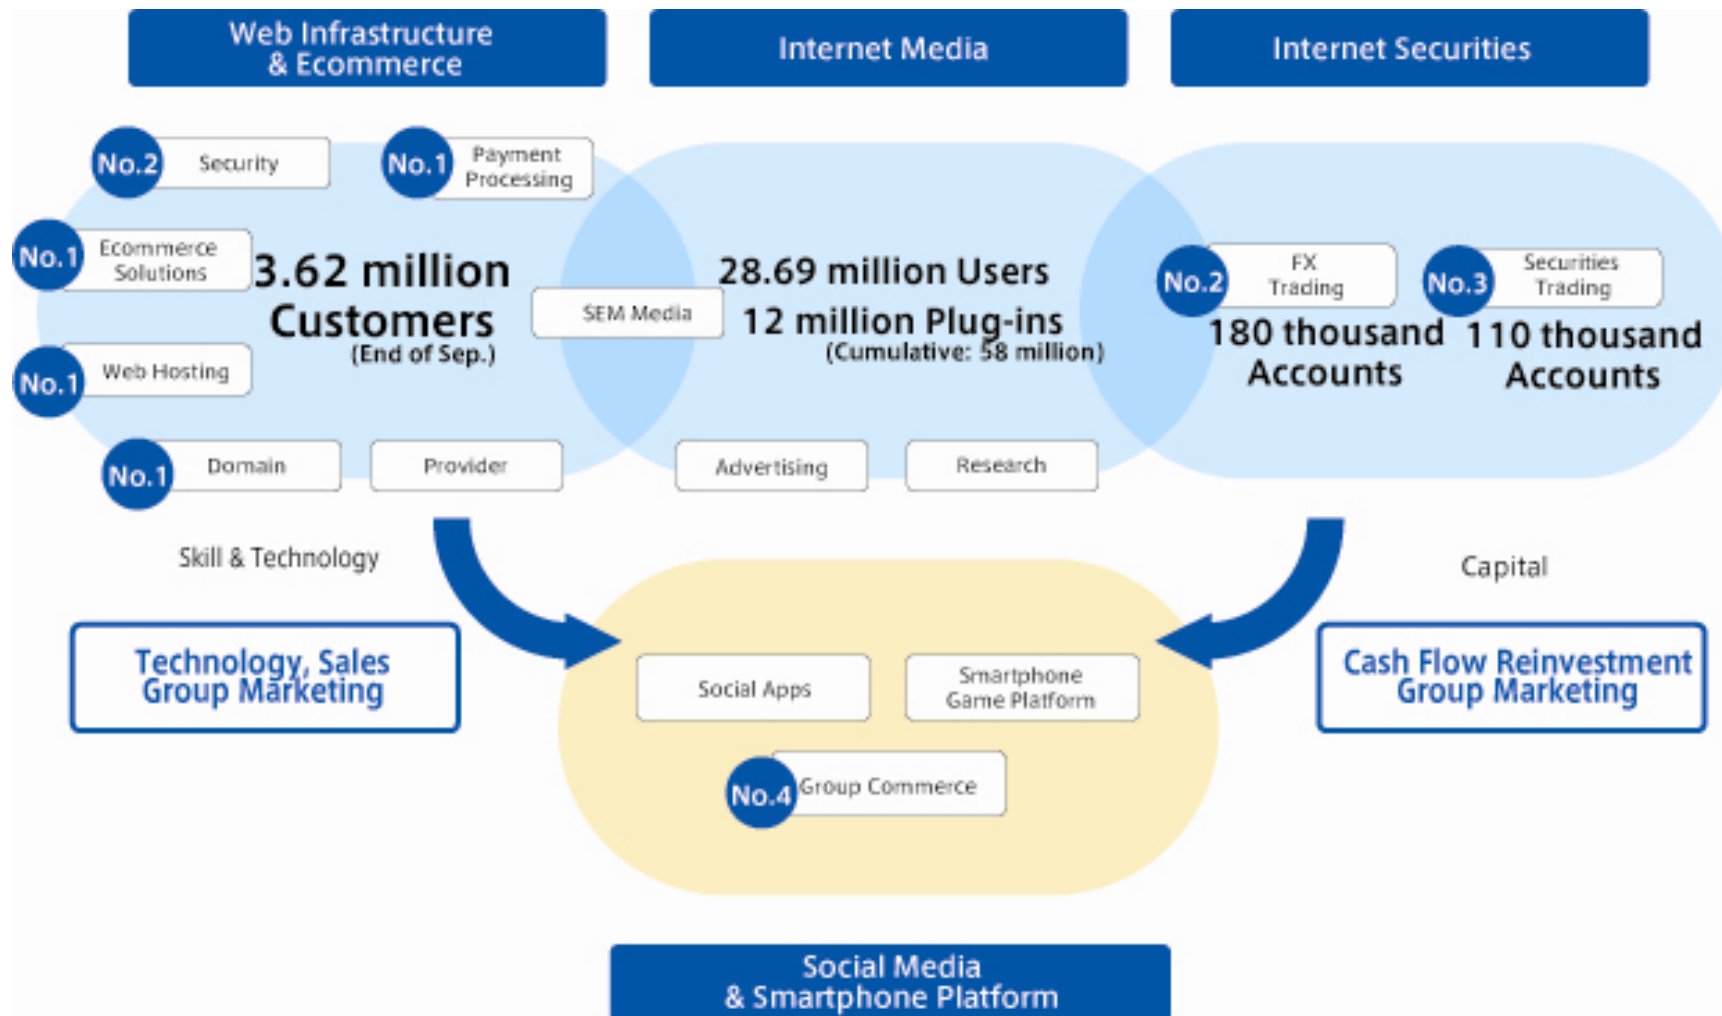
Web Infrastructure & Ecommerce

Internet Media

Internet Securities

No.2 Security

No.1 Payment Processing

No.1 Ecommerce Solutions

3.62 million Customers
(End of Sep.)

No.1 Web Hosting

No.1 Domain

Provider

SEM Media

28.69 million Users
12 million Plug-ins
(Cumulative: 58 million)

Advertising

Research

No.2 FX Trading

180 thousand Accounts

No.3 Securities Trading

110 thousand Accounts

Skill & Technology

Capital

Technology, Sales
Group Marketing

Cash Flow Reinvestment
Group Marketing

Social Apps

Smartphone Game Platform

No.4 Group Commerce

Social Media & Smartphone Platform